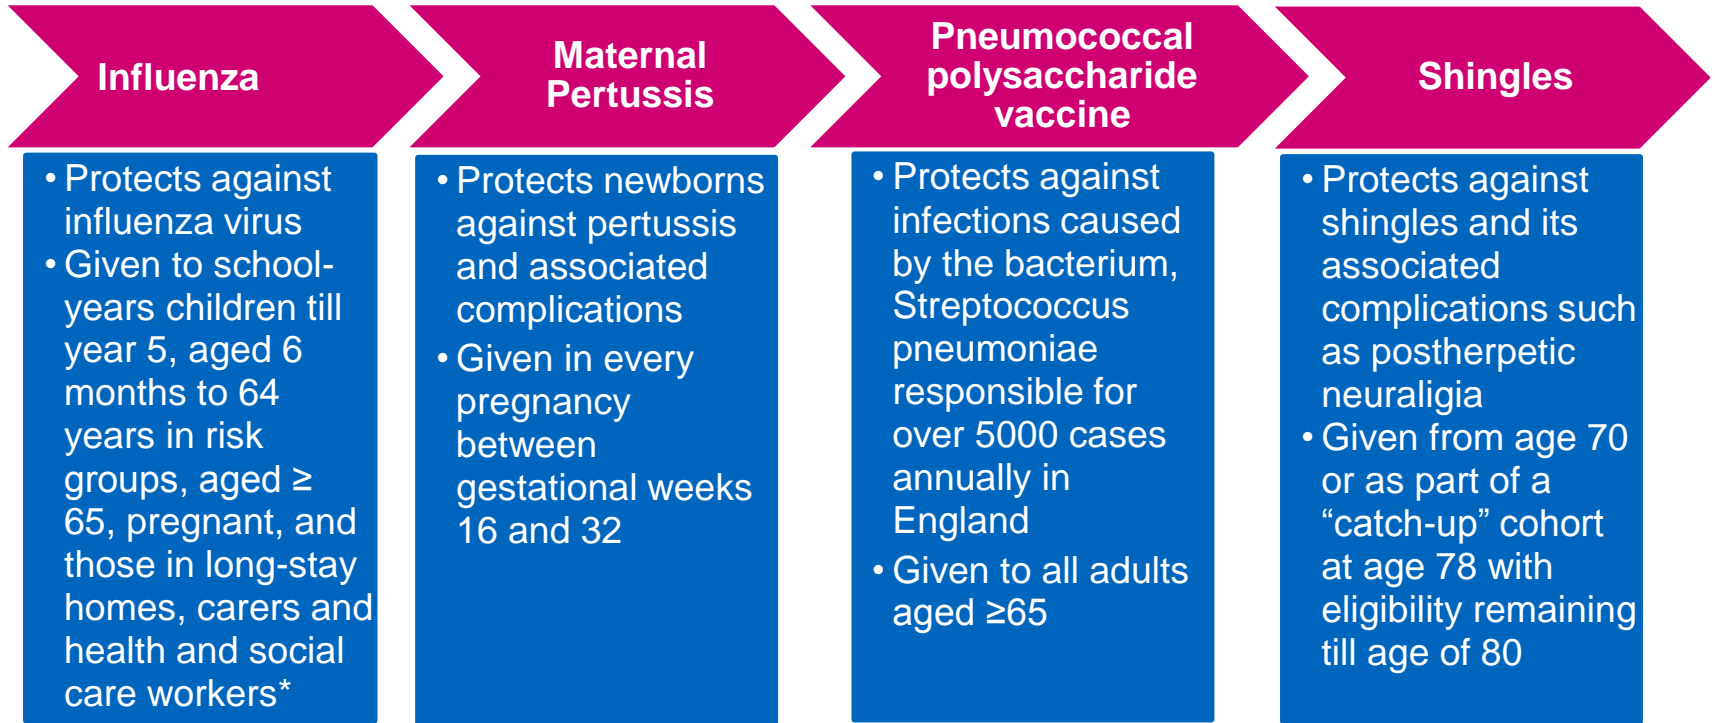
Influenza

- Protects against influenza virus
- Given to school-years children till year 5, aged 6 months to 64 years in risk groups, aged ≥ 65, pregnant, and those in long-stay homes, carers and health and social care workers*

Maternal Pertussis

- Protects newborns against pertussis and associated complications
- Given in every pregnancy between gestational weeks 16 and 32

Pneumococcal polysaccharide vaccine

- Protects against infections caused by the bacterium, Streptococcus pneumoniae responsible for over 5000 cases annually in England
- Given to all adults aged ≥65

Shingles

- Protects against shingles and its associated complications such as postherpetic neuraligia
- Given from age 70 or as part of a “catch-up” cohort at age 78 with eligibility remaining till age of 80